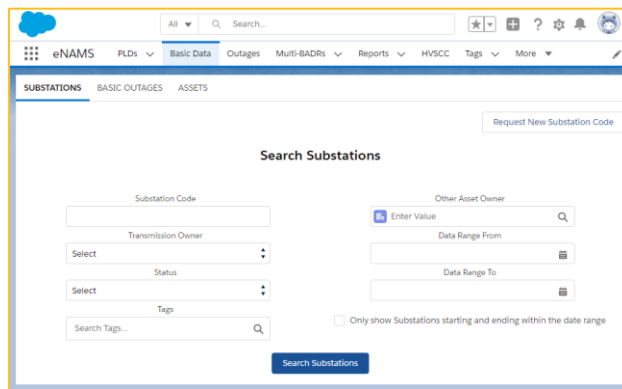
All Search...

eNAMS PLDs Basic Data Outages Multi-BADRs Reports HVSCC Tags More

SUBSTATIONS BASIC OUTAGES ASSETS

Request New Substation Code

Search Substations

Substation Code

Transmission Owner

Select

Status

Select

Tags

Search Tags...

Other Asset Owner

Enter Value

Data Range From

Data Range To

Only show Substations starting and ending within the date range

Search Substations